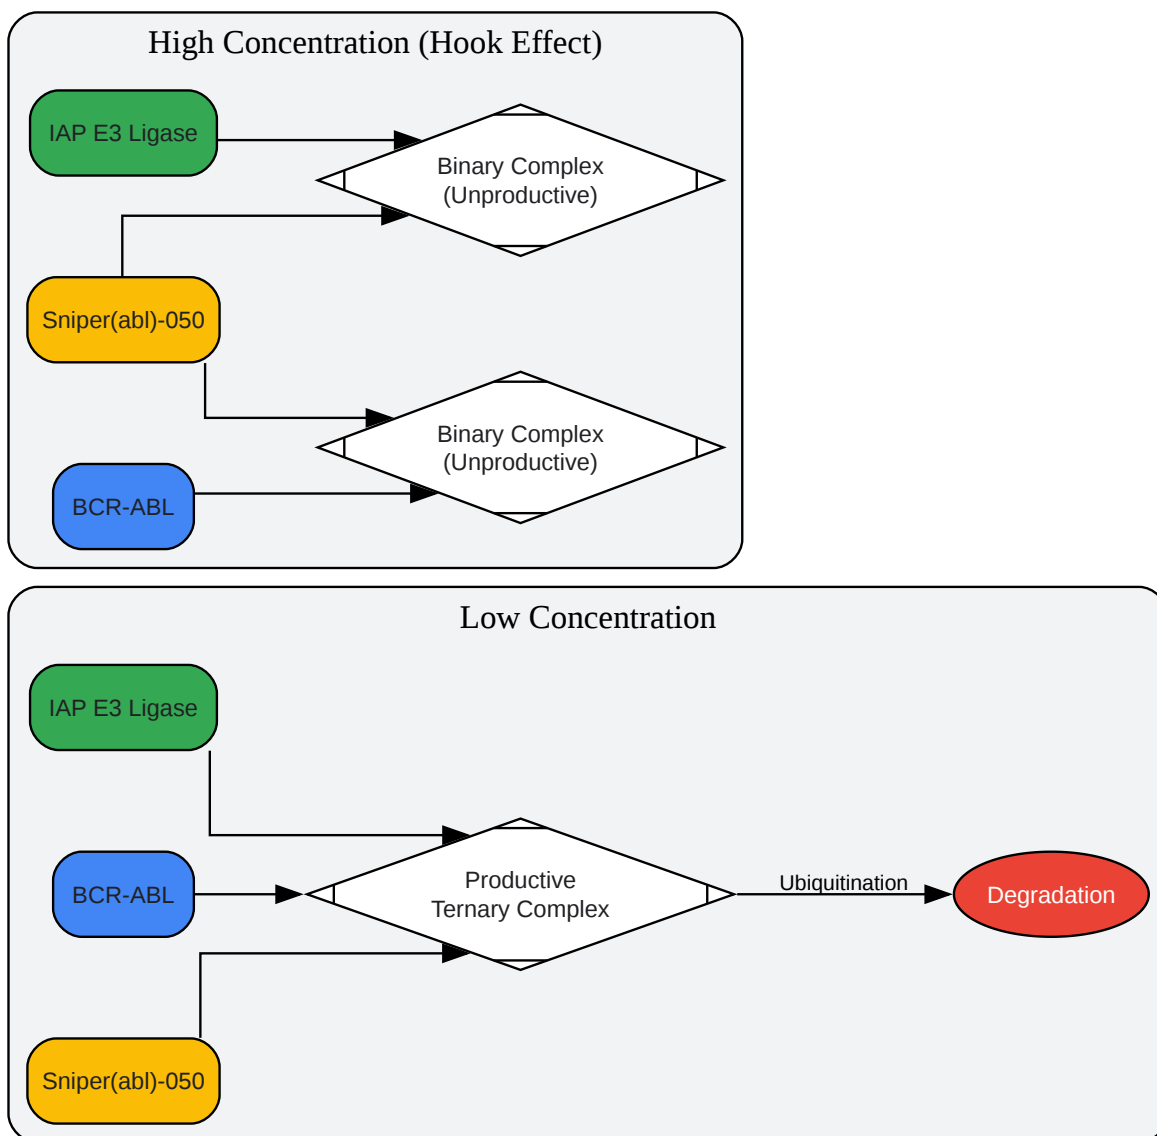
High Concentration (Hook Effect)

IAP E3 Ligase

Binary Complex (Unproductive)

Sniper(abl)-050

Binary Complex (Unproductive)

BCR-ABL

Low Concentration

IAP E3 Ligase

BCR-ABL

Productive Ternary Complex

Ubiquitination

Degradation

Sniper(abl)-050